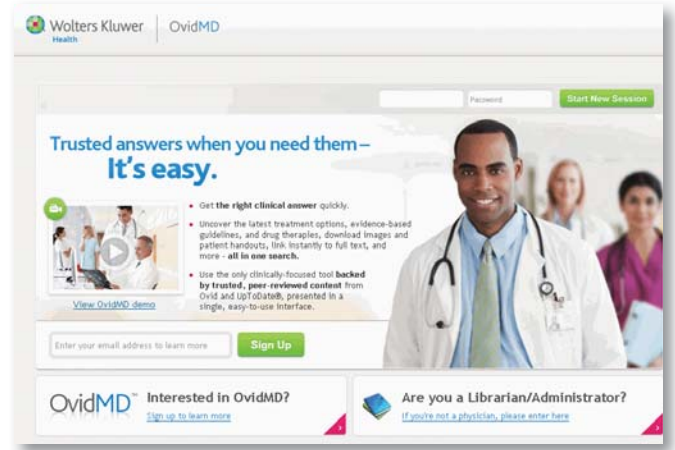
Wolters Kluwer Health | OvidMD

Password Start New Session

Trusted answers when you need them – It's easy.

View OvidMD demo

- Get the right clinical answer quickly.
- Uncover the latest treatment options, evidence-based guidelines, and drug therapies, download images and patient handouts, link instantly to full text, and more - all in one search.
- Use the only clinically-focused tool backed by trusted, peer-reviewed content from Ovid and UpToDate®, presented in a single, easy-to-use interface.

Enter your email address to learn more Sign Up

OvidMD™ Interested in OvidMD? Sign up to learn more

Are you a Librarian/Administrator? If you're not a physician, please enter here